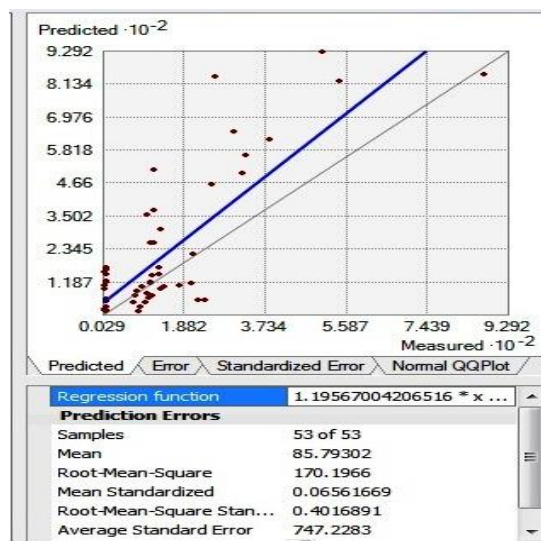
Predicted $\cdot 10^{-2}$

9.292
8.134
6.976
5.818
4.66
3.502
2.345
1.187

0.029
1.882
3.734
5.587
7.439
9.292

Measured $\cdot 10^{-2}$

Predicted
Error
Standardized Error
Normal QQPlot

| Regression function | 1.19567004206516 * x ... |
|---|---|
| **Prediction Errors** | |
| Samples | 53 of 53 |
| Mean | 85.79302 |
| Root-Mean-Square | 170.1966 |
| Mean Standardized | 0.06561669 |
| Root-Mean-Square Stan... | 0.4016891 |
| Average Standard Error | 747.2283 |